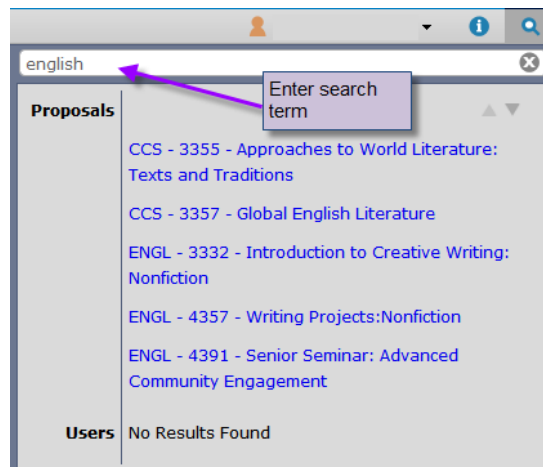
english

Enter search term

Proposals

CCS - 3355 - Approaches to World Literature: Texts and Traditions

CCS - 3357 - Global English Literature

ENGL - 3332 - Introduction to Creative Writing: Nonfiction

ENGL - 4357 - Writing Projects:Nonfiction

ENGL - 4391 - Senior Seminar: Advanced Community Engagement

Users No Results Found